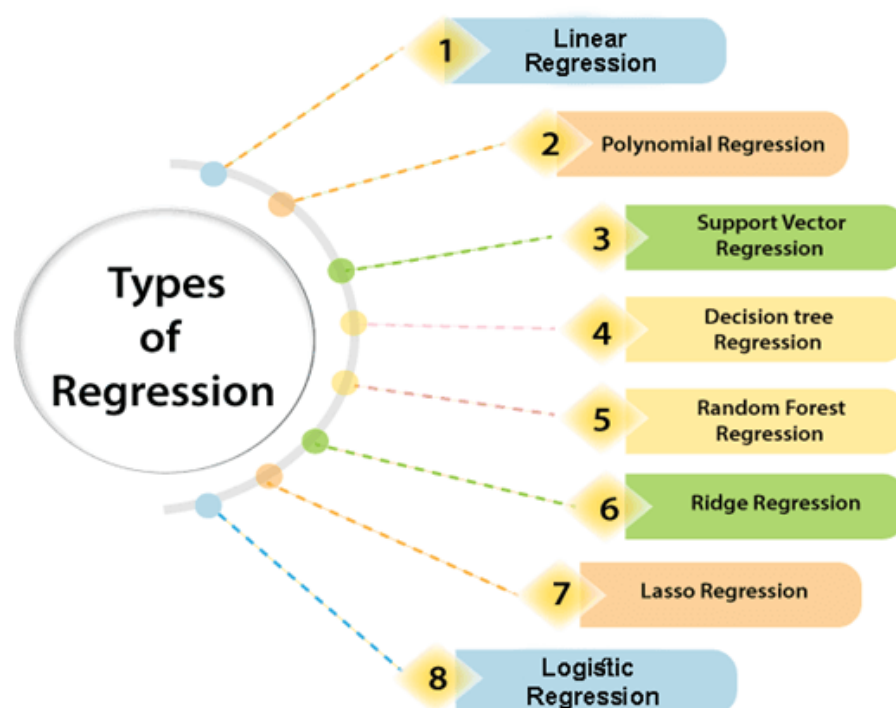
Types of Regression

1 Linear Regression

2 Polynomial Regression

3 Support Vector Regression

4 Decision tree Regression

5 Random Forest Regression

6 Ridge Regression

7 Lasso Regression

8 Logistic Regression